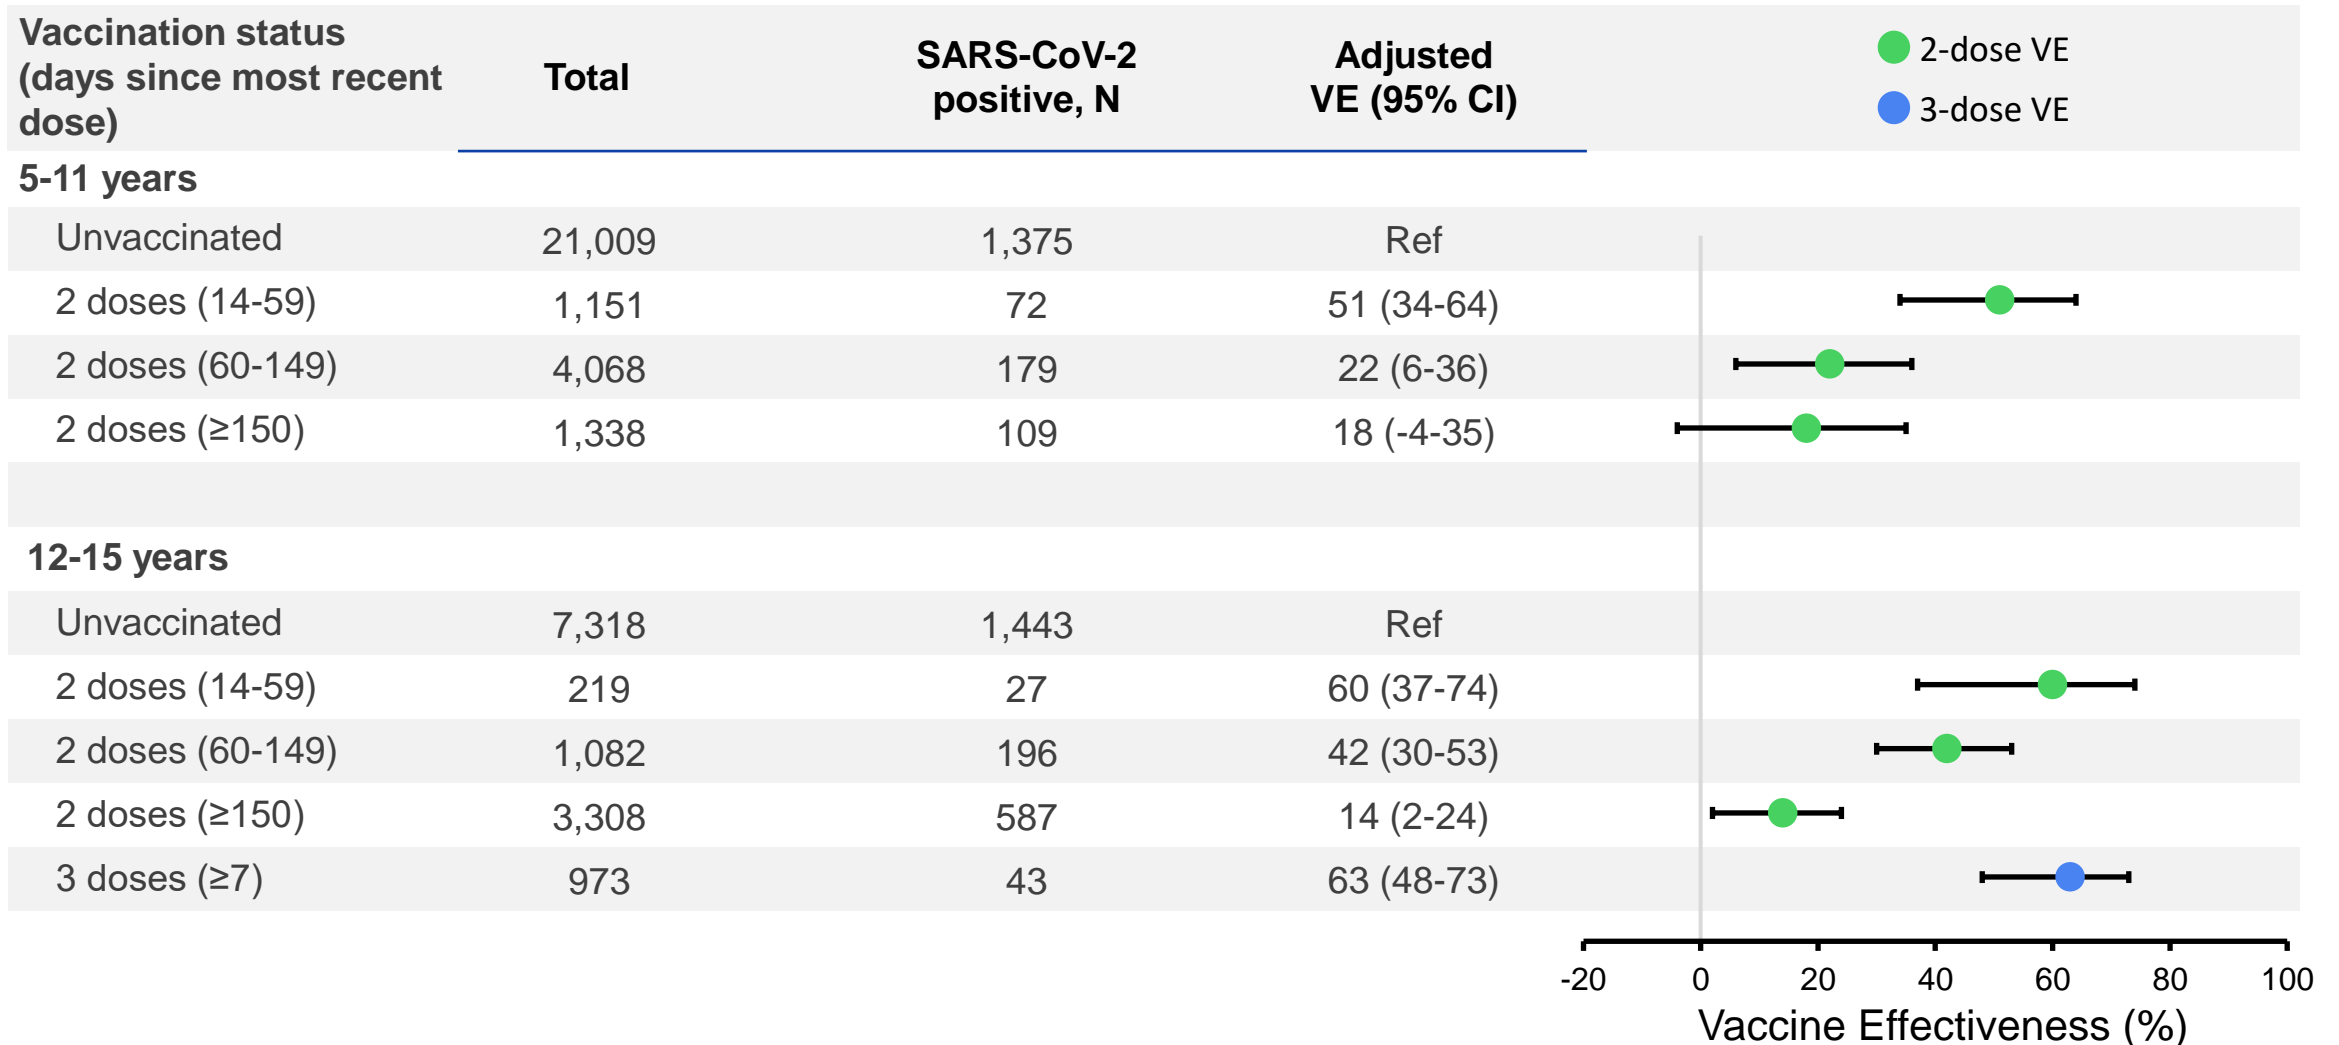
| Vaccination status (days since most recent dose) | Total | SARS-CoV-2 positive, N | Adjusted VE (95% CI) |
|---|---|---|---|
| **5-11 years** | | | |
| Unvaccinated | 21,009 | 1,375 | Ref |
| 2 doses (14-59) | 1,151 | 72 | 51 (34-64) |
| 2 doses (60-149) | 4,068 | 179 | 22 (6-36) |
| 2 doses (≥150) | 1,338 | 109 | 18 (-4-35) |
| **12-15 years** | | | |
| Unvaccinated | 7,318 | 1,443 | Ref |
| 2 doses (14-59) | 219 | 27 | 60 (37-74) |
| 2 doses (60-149) | 1,082 | 196 | 42 (30-53) |
| 2 doses (≥150) | 3,308 | 587 | 14 (2-24) |
| 3 doses (≥7) | 973 | 43 | 63 (48-73) |

2-dose VE
3-dose VE

-20 0 20 40 60 80 100
Vaccine Effectiveness (%)